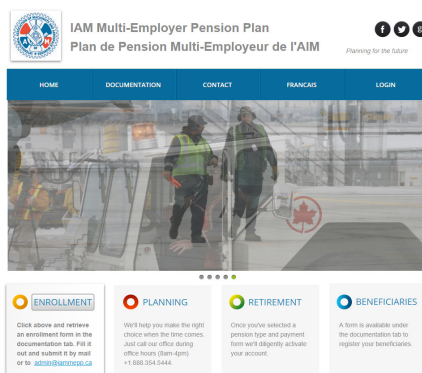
IAM Multi-Employer Pension Plan
Plan de Pension Multi-Employeur de l'AIM

Planning for the future

HOME
DOCUMENTATION
CONTACT
FRANCAIS
LOGIN

ENROLLMENT
Click above and retrieve an enrollment form in the documentation tab. Fill it out and submit it by mail or to admin@iammepp.ca

PLANNING
We'll help you make the right choice when the time comes. Just call our office during office hours (8am-4pm) +1.866.354.8444.

RETIREMENT
Once you've selected a pension type and payment form we'll diligently activate your account.

BENEFICIARIES
A form is available under the documentation tab to register your beneficiaries.